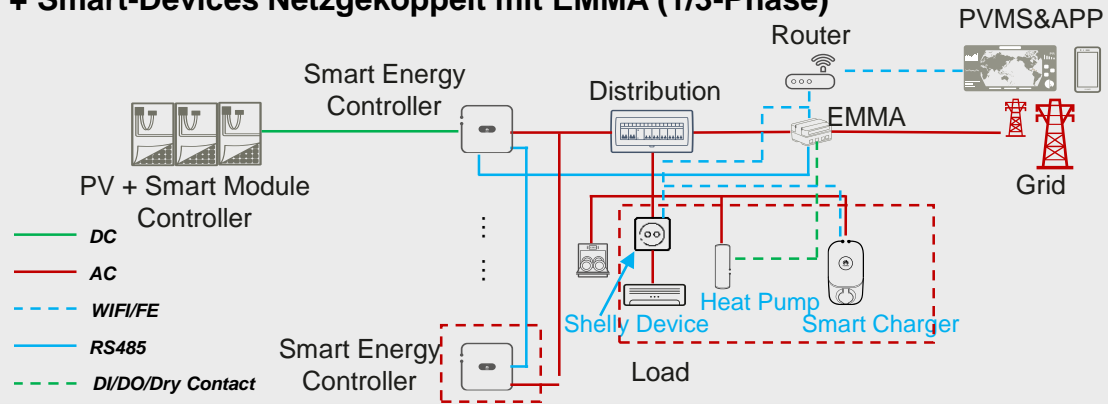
+ Smart-Devices Netzgekoppelt mit EMMA (1/3-Phase)

PVMS&APP

Router

Smart Energy Controller

Distribution

EMMA

Grid

PV + Smart Module Controller

DC

AC

WIFI/FE

RS485

DI/DO/Dry Contact

Shelly Device

Heat Pump

Smart Charger

Smart Energy Controller

Load